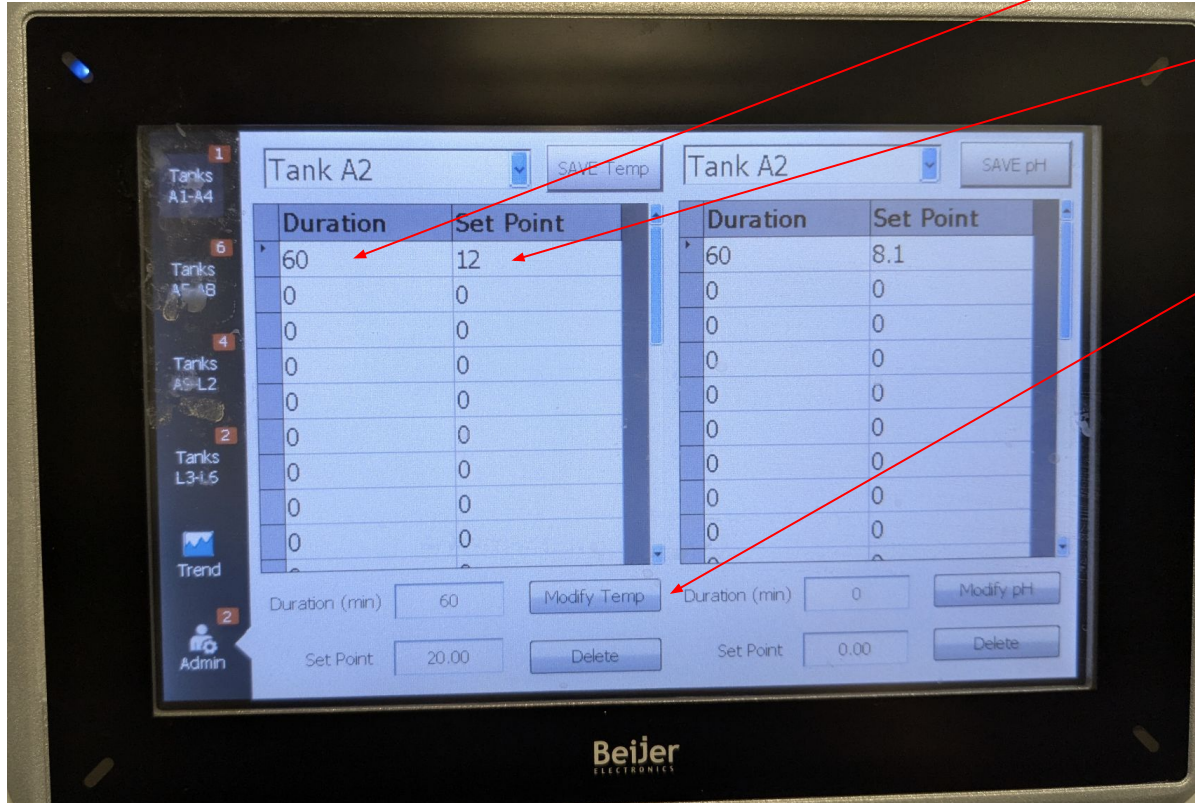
1
Tanks A1-A4

6
Tanks A5-A8

4
Tanks A9-L2

2
Tanks L3-L6

Trend

2
Admin

Tank A2
SAVE Temp

| Duration | Set Point |
|---|---|
| 60 | 12 |
| 0 | 0 |
| 0 | 0 |
| 0 | 0 |
| 0 | 0 |
| 0 | 0 |
| 0 | 0 |
| 0 | 0 |
| 0 | 0 |

Duration (min) 60
Modify Temp
Set Point 20.00
Delete

Tank A2
SAVE pH

| Duration | Set Point |
|---|---|
| 60 | 8.1 |
| 0 | 0 |
| 0 | 0 |
| 0 | 0 |
| 0 | 0 |
| 0 | 0 |
| 0 | 0 |
| 0 | 0 |
| 0 | 0 |

Duration (min) 0
Modify pH
Set Point 0.00
Delete

Beijer
ELECTRONICS